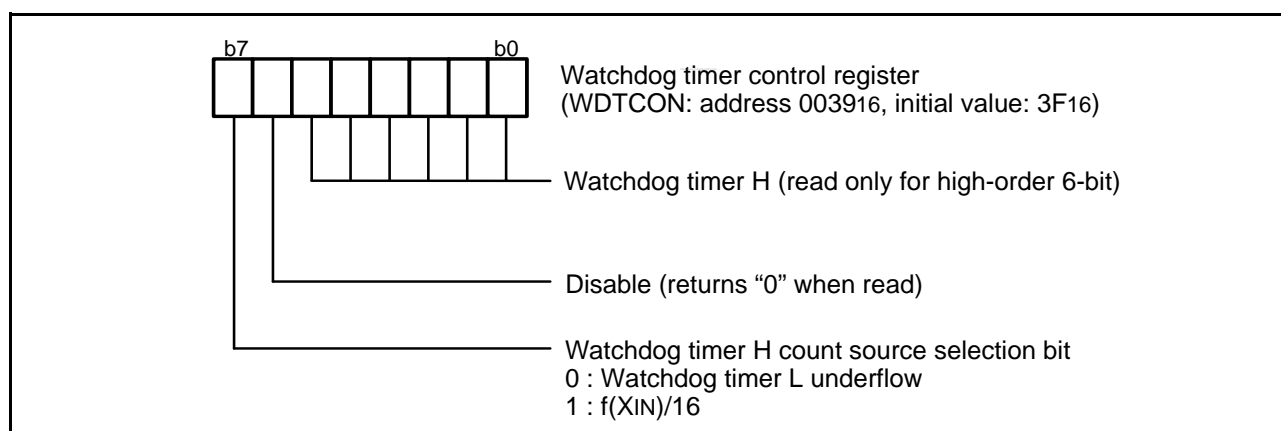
b7 b0

Watchdog timer control register
(WDTCON: address $0039_{16}$, initial value: $3F_{16}$)

Watchdog timer H (read only for high-order 6-bit)

Disable (returns “0” when read)

Watchdog timer H count source selection bit
0 : Watchdog timer L underflow
1 : $f(X_{IN})/16$